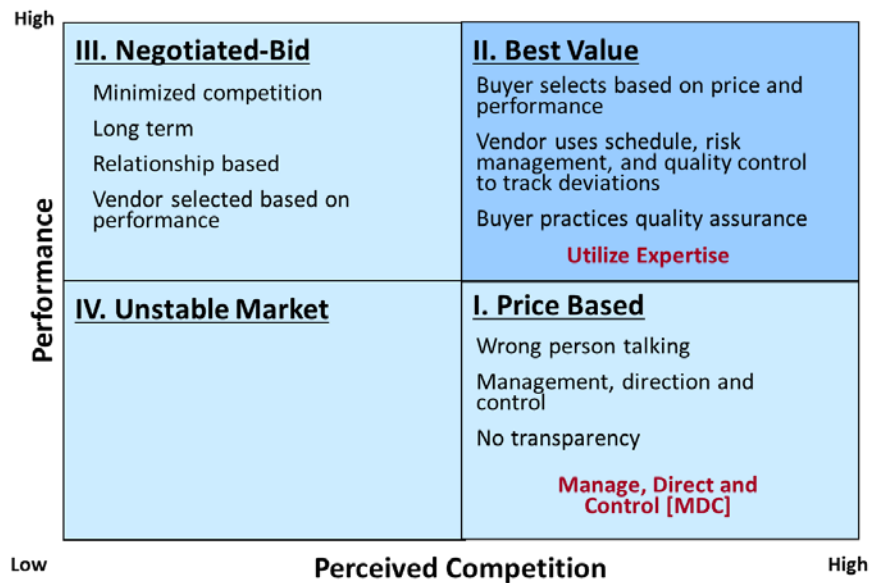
High

Performance

III. Negotiated-Bid

Minimized competition

Long term

Relationship based

Vendor selected based on performance

II. Best Value

Buyer selects based on price and performance

Vendor uses schedule, risk management, and quality control to track deviations

Buyer practices quality assurance

Utilize Expertise

IV. Unstable Market

I. Price Based

Wrong person talking

Management, direction and control

No transparency

Manage, Direct and Control [MDC]

Low

Perceived Competition

High